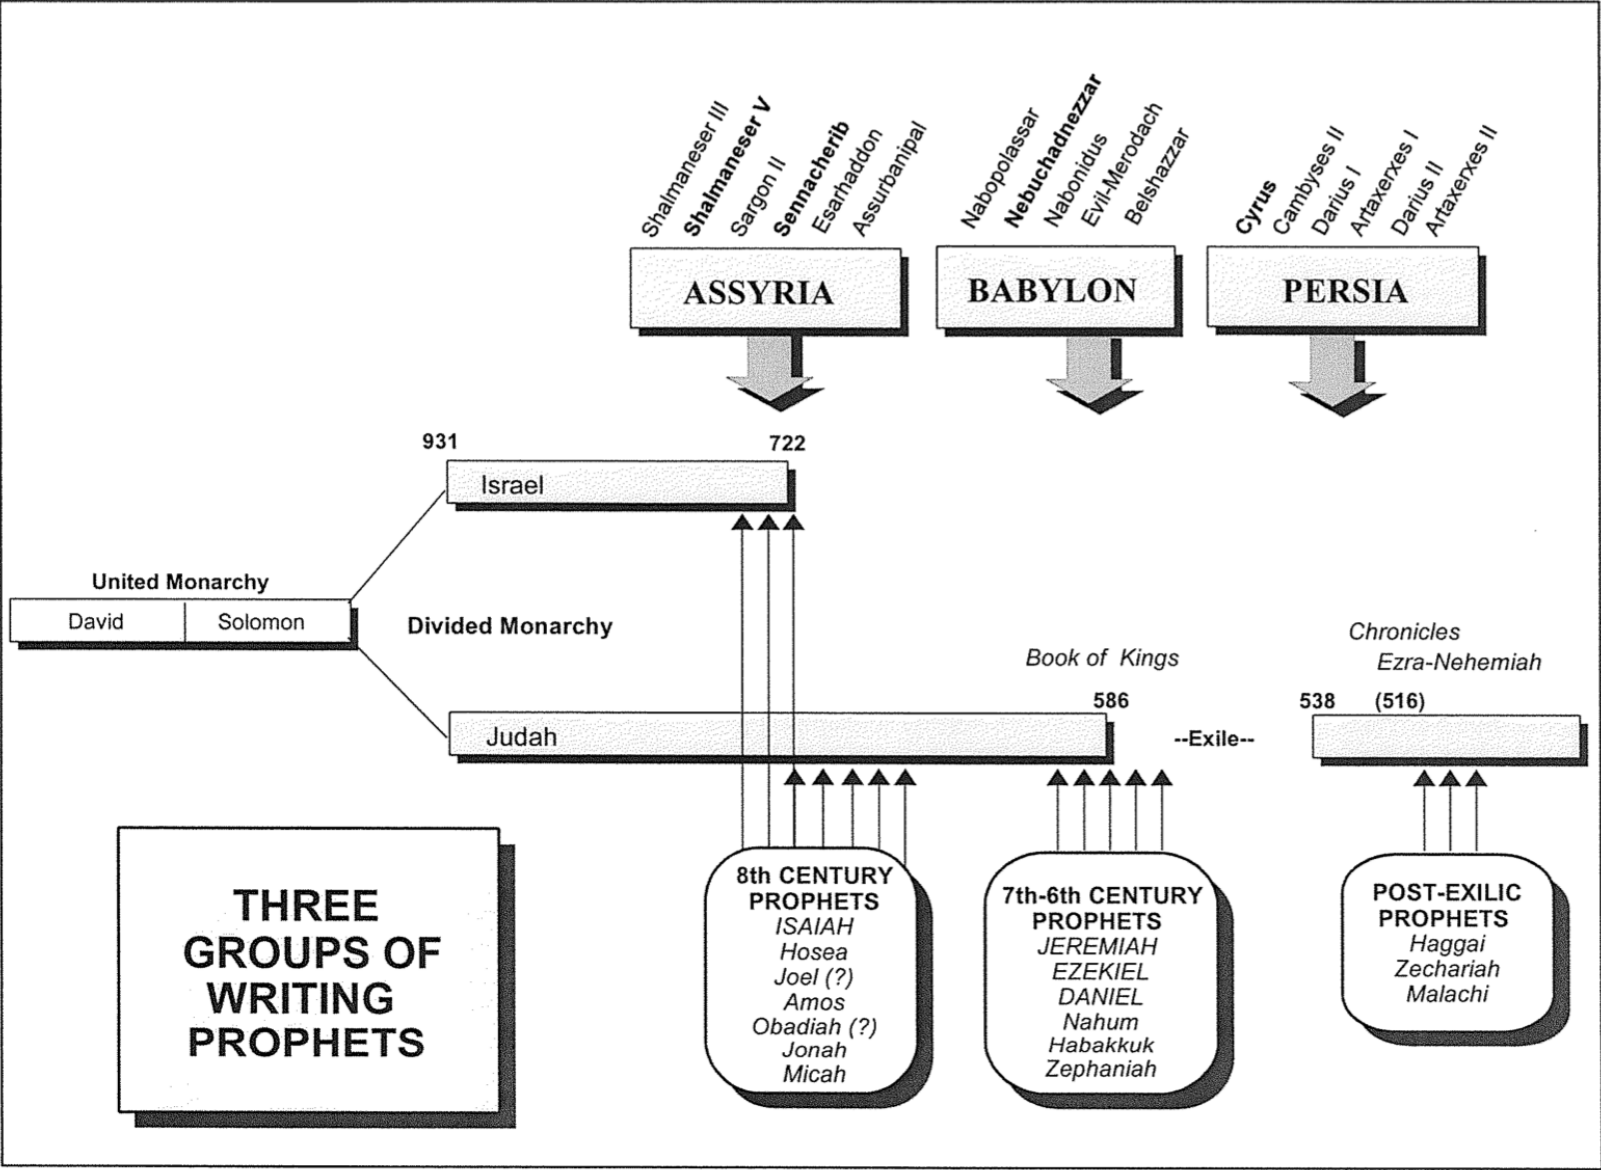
Shalmaneser III
Shalmaneser V
Sargon II
Sennacherib
Esarhaddon
Assurbanipal

Nabopolassar
Nebuchadnezzar
Nabonidus
Evil-Merodach
Belshazzar

Cyrus
Cambyses II
Darius I
Artaxerxes I
Darius II
Artaxerxes II

ASSYRIA

BABYLON

PERSIA

931

722

Israel

United Monarchy

David | Solomon

Divided Monarchy

Chronicles

Ezra-Nehemiah

Book of Kings

586

538

(516)

Judah

--Exile--

THREE GROUPS OF WRITING PROPHETS

8th CENTURY PROPHETS
ISAIAH
Hosea
Joel (?)
Amos
Obadiah (?)
Jonah
Micah

7th-6th CENTURY PROPHETS
JEREMIAH
EZEKIEL
DANIEL
Nahum
Habakkuk
Zephaniah

POST-EXILIC PROPHETS
Haggai
Zechariah
Malachi